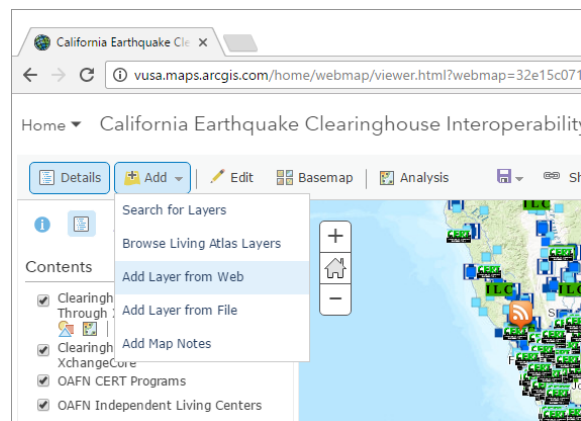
California Earthquake Cle ×

vusa.maps.arcgis.com/home/webmap/viewer.html?webmap=32e15c071

Home ▾ California Earthquake Clearinghouse Interoperability

Details Add ▾ Edit Basemap Analysis Sh

Search for Layers
Browse Living Atlas Layers
Add Layer from Web
Add Layer from File
Add Map Notes

Contents

Clearingh
Through
Clearingh
XchangeCore
OAFN CERT Programs
OAFN Independent Living Centers

+
−

ILC
ILC
ILC
ILC
ILC